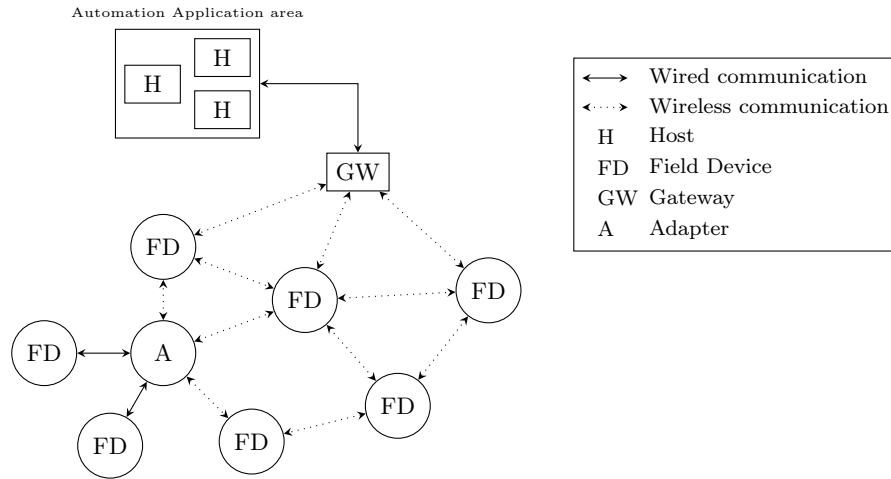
Automation Application area

H

H

H

GW

FD

FD

FD

FD

A

FD

FD

FD

| | |
|---|---|
| ⟷ | Wired communication |
| ⇠⇢ | Wireless communication |
| H | Host |
| FD | Field Device |
| GW | Gateway |
| A | Adapter |